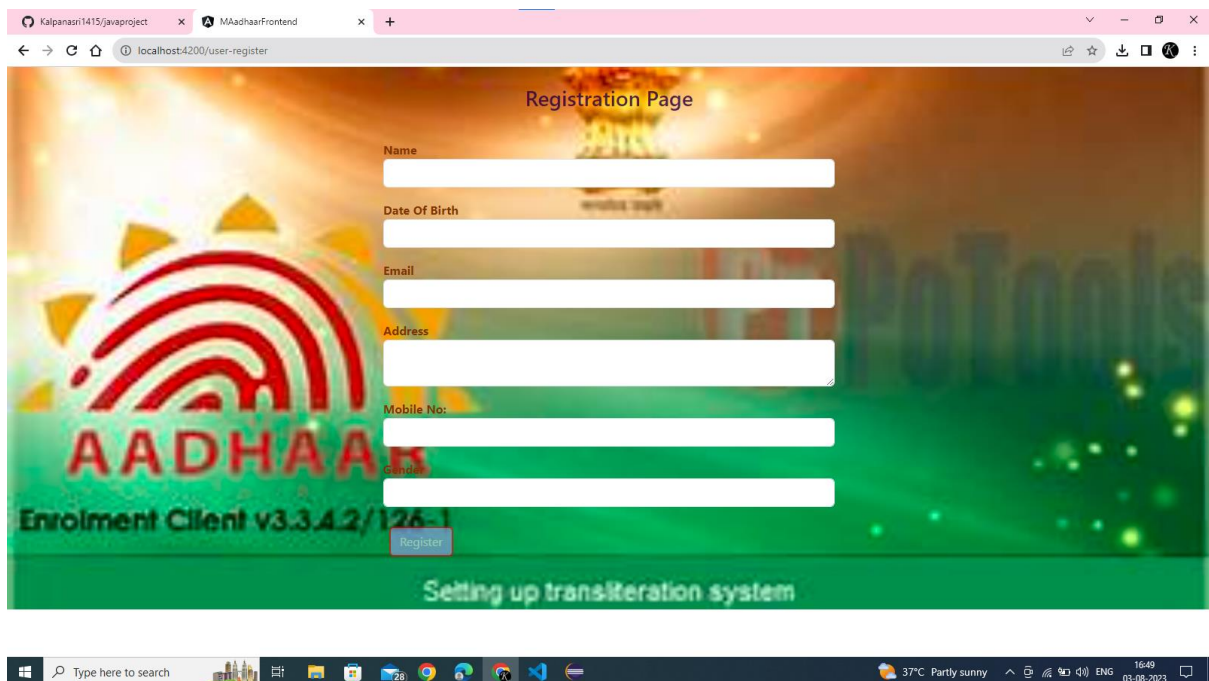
Kalpanasri1415/javaproject
MAadhaarFrontend
localhost:4200/user-register

Registration Page

Name

Date Of Birth

Email

Address

Mobile No:

Gender

Register

AADHAAR

Enrolment Client v3.3.4.2/126-1

Setting up transliteration system

PoTools

Type here to search

37°C Partly sunny ENG 16:49 03-08-2023